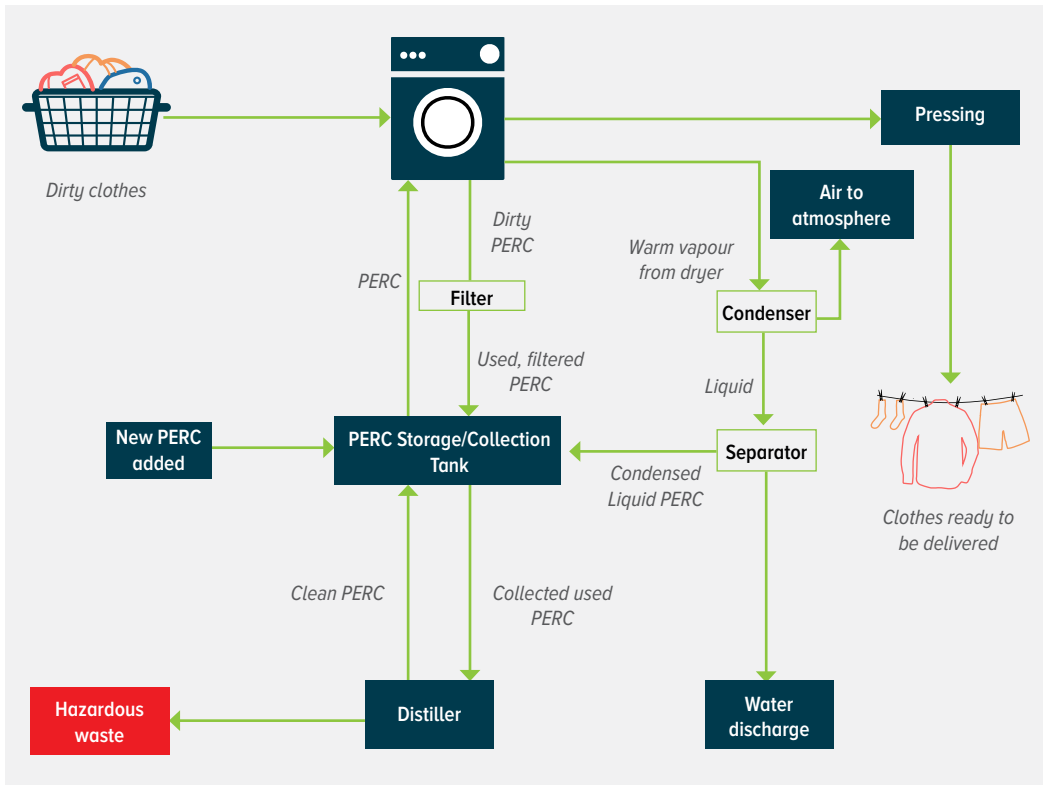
Dirty clothes

Pressing

Air to atmosphere

Dirty PERC

Warm vapour from dryer

PERC

Filter

Condenser

Used, filtered PERC

Liquid

New PERC added

PERC Storage/Collection Tank

Separator

Condensed Liquid PERC

Clothes ready to be delivered

Clean PERC

Collected used PERC

Hazardous waste

Distiller

Water discharge